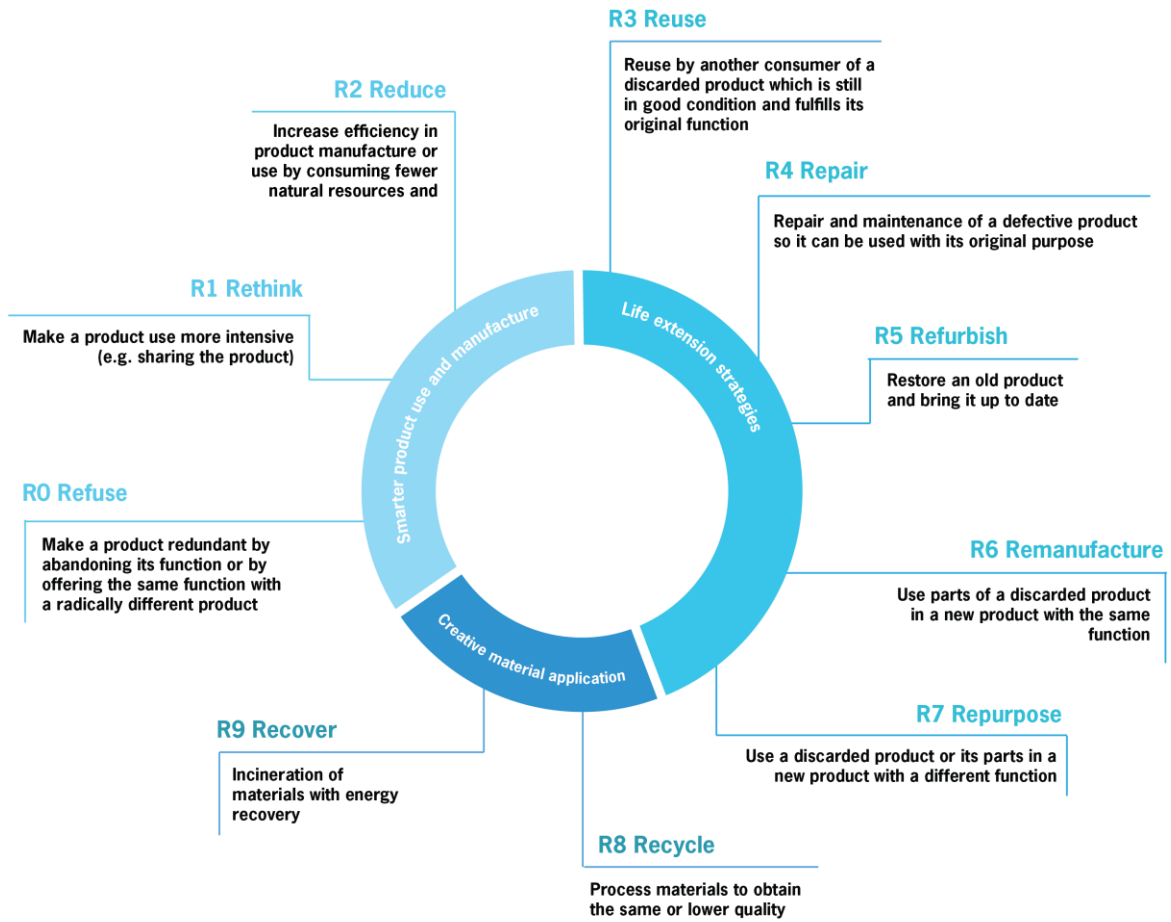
R3 Reuse

Reuse by another consumer of a discarded product which is still in good condition and fulfills its original function

R2 Reduce

Increase efficiency in product manufacture or use by consuming fewer natural resources and

R4 Repair

Repair and maintenance of a defective product so it can be used with its original purpose

R1 Rethink

Make a product use more intensive (e.g. sharing the product)

Smarter product use and manufacture

Life extension strategies

R5 Refurbish

Restore an old product and bring it up to date

R0 Refuse

Make a product redundant by abandoning its function or by offering the same function with a radically different product

R6 Remanufacture

Use parts of a discarded product in a new product with the same function

Creative material application

R7 Repurpose

Use a discarded product or its parts in a new product with a different function

R9 Recover

Incineration of materials with energy recovery

R8 Recycle

Process materials to obtain the same or lower quality